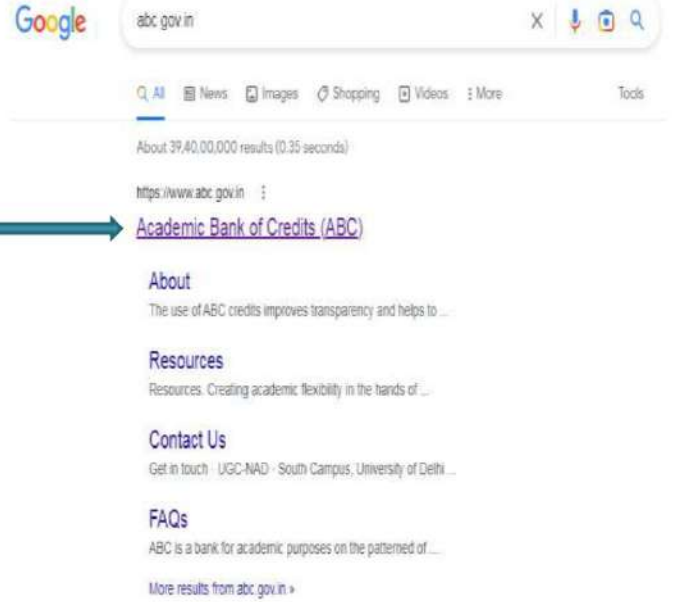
Google

abc.gov.in

X

All News Images Shopping Videos More Tools

About 39,40,00,000 results (0.35 seconds)

https://www.abc.gov.in

Academic Bank of Credits (ABC)

About

The use of ABC credits improves transparency and helps to ...

Resources

Resources. Creating academic flexibility in the hands of ...

Contact Us

Get in touch · UGC-NAD · South Campus, University of Delhi ...

FAQs

ABC is a bank for academic purposes on the patterned of ...

More results from abc.gov.in »